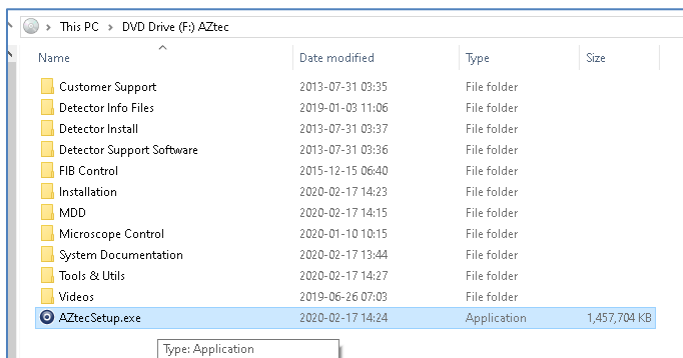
> This PC > DVD Drive (F:) AZtec

| Name | Date modified | Type | Size |
|---|---|---|---|
| Customer Support | 2013-07-31 03:35 | File folder | |
| Detector Info Files | 2019-01-03 11:06 | File folder | |
| Detector Install | 2013-07-31 03:37 | File folder | |
| Detector Support Software | 2013-07-31 03:36 | File folder | |
| FIB Control | 2015-12-15 06:40 | File folder | |
| Installation | 2020-02-17 14:23 | File folder | |
| MDD | 2020-02-17 14:15 | File folder | |
| Microscope Control | 2020-01-10 10:15 | File folder | |
| System Documentation | 2020-02-17 13:44 | File folder | |
| Tools & Utils | 2020-02-17 14:27 | File folder | |
| Videos | 2019-06-26 07:03 | File folder | |
| AZtecSetup.exe | 2020-02-17 14:24 | Application | 1,457,704 KB |

Type: Application